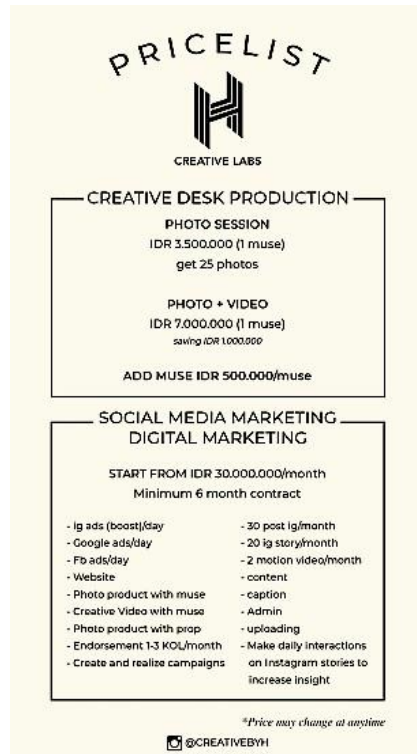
PRICELIST

CREATIVE LABS

CREATIVE DESK PRODUCTION

PHOTO SESSION
IDR 3.500.000 (1 muse)
get 25 photos

PHOTO + VIDEO
IDR 7.000.000 (1 muse)
saving IDR 1.000.000

ADD MUSE IDR 500.000/muse

SOCIAL MEDIA MARKETING
DIGITAL MARKETING

START FROM IDR 30.000.000/month
Minimum 6 month contract

- Ig ads (boost)/day
- Google ads/day
- Fb ads/day
- Website
- Photo product with muse
- Creative Video with muse
- Photo product with prop
- Endorsement 1-3 KOL/month
- Create and realize campaigns

- 30 post ig/month
- 20 ig story/month
- 2 motion video/month
- content
- caption
- Admin
- uploading
- Make daily interactions on Instagram stories to increase insight

*Price may change at anytime

@CREATIVEBYH